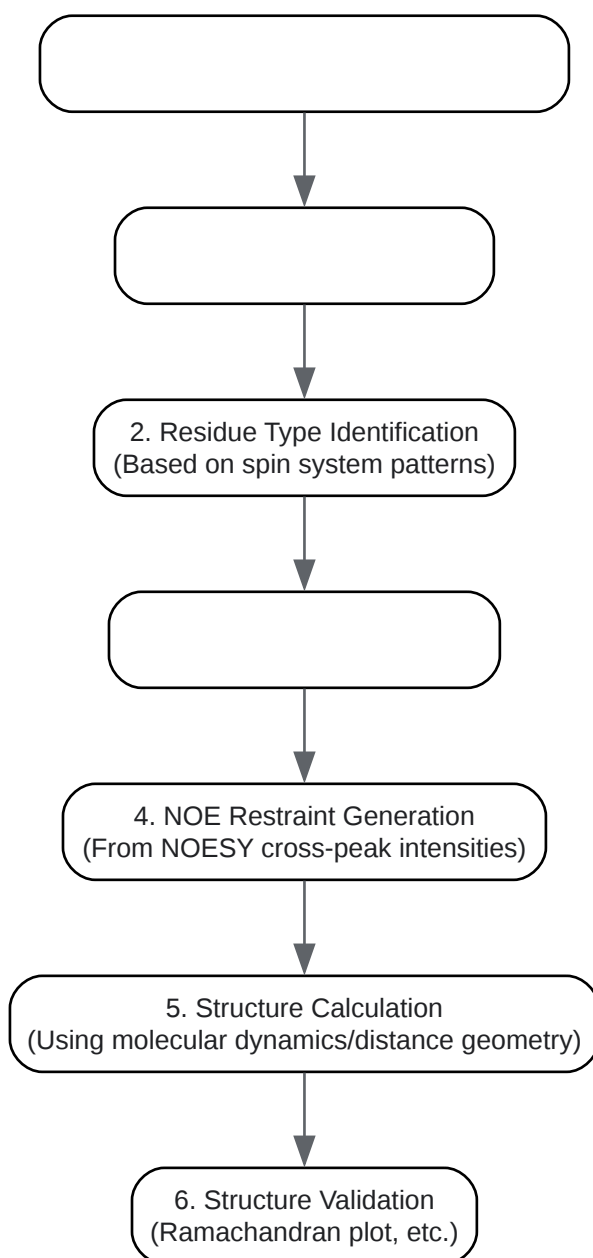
2. Residue Type Identification
(Based on spin system patterns)

4. NOE Restraint Generation
(From NOESY cross-peak intensities)

5. Structure Calculation
(Using molecular dynamics/distance geometry)

6. Structure Validation
(Ramachandran plot, etc.)